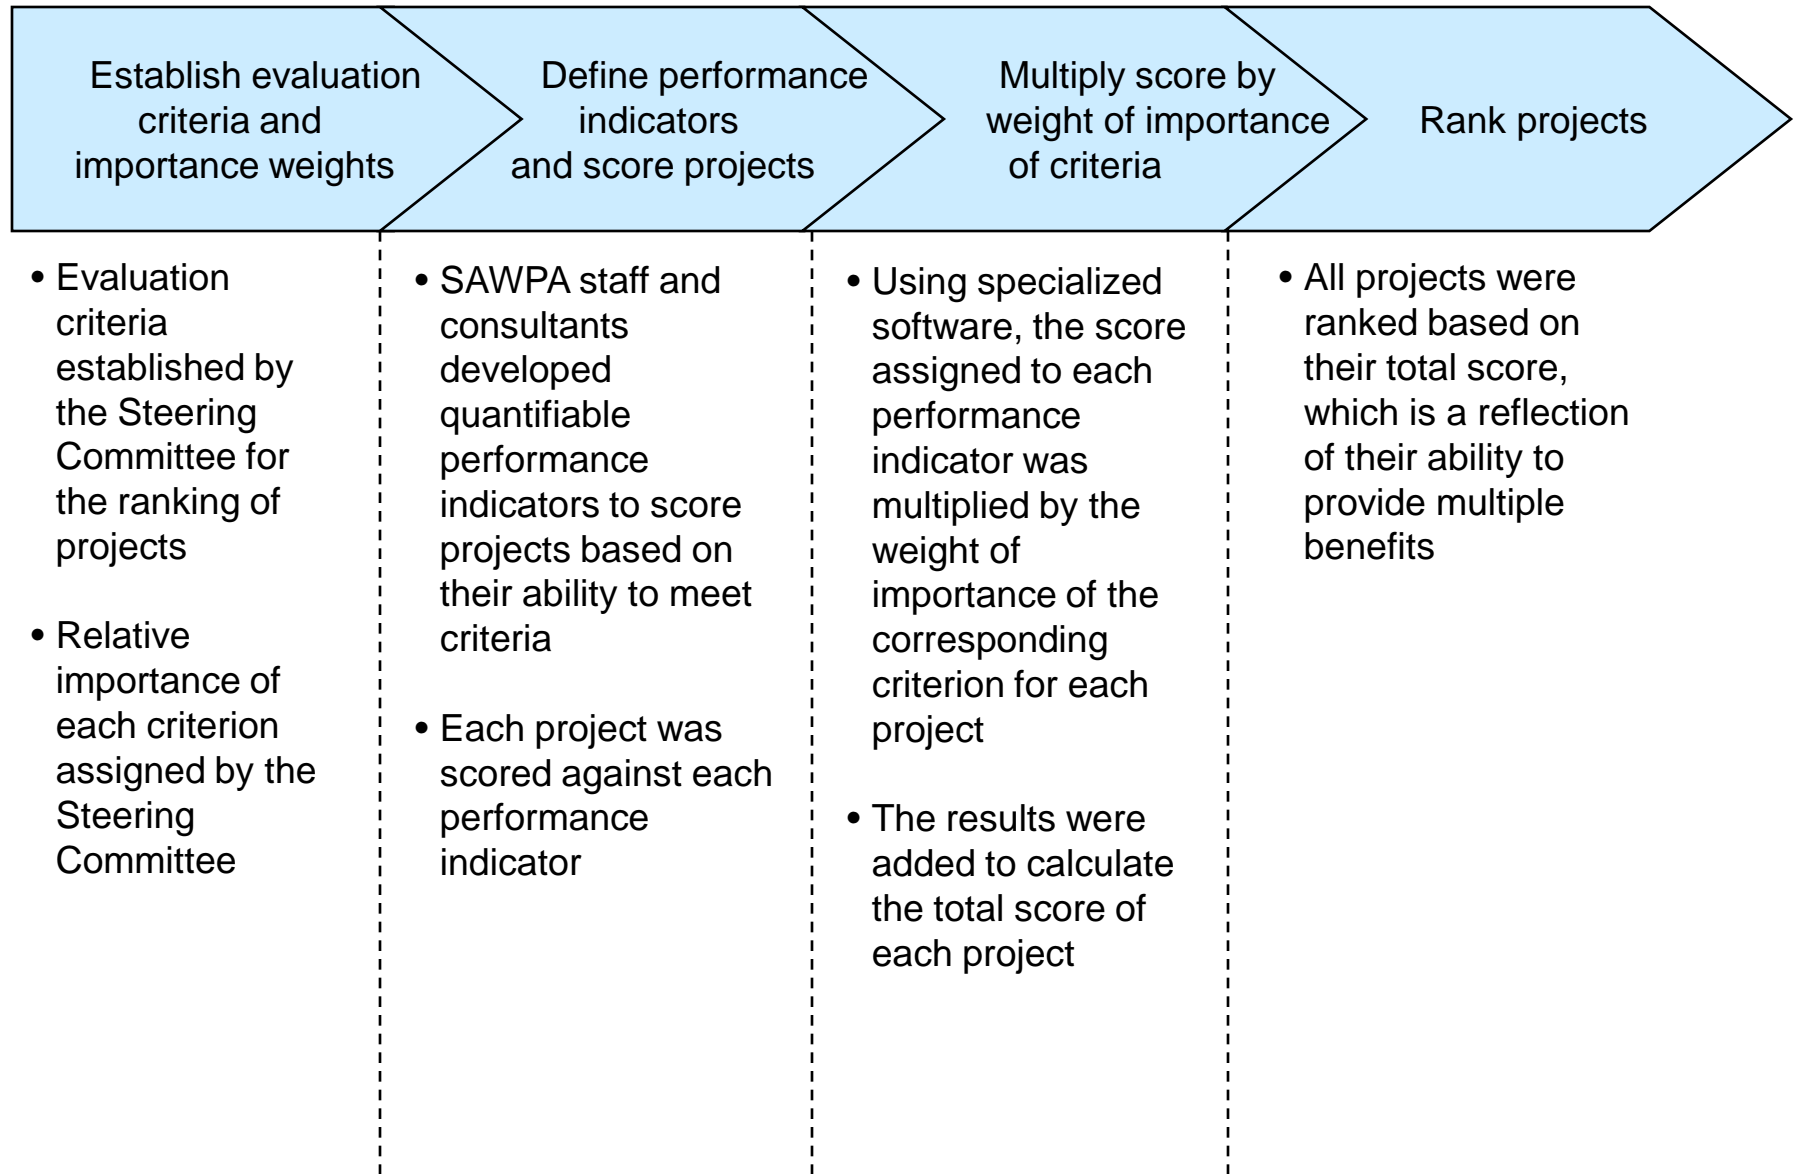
Establish evaluation criteria and importance weights

Define performance indicators and score projects

Multiply score by weight of importance of criteria

Rank projects

• Evaluation criteria established by the Steering Committee for the ranking of projects

• Relative importance of each criterion assigned by the Steering Committee

• SAWPA staff and consultants developed quantifiable performance indicators to score projects based on their ability to meet criteria

• Each project was scored against each performance indicator

• Using specialized software, the score assigned to each performance indicator was multiplied by the weight of importance of the corresponding criterion for each project

• The results were added to calculate the total score of each project

• All projects were ranked based on their total score, which is a reflection of their ability to provide multiple benefits